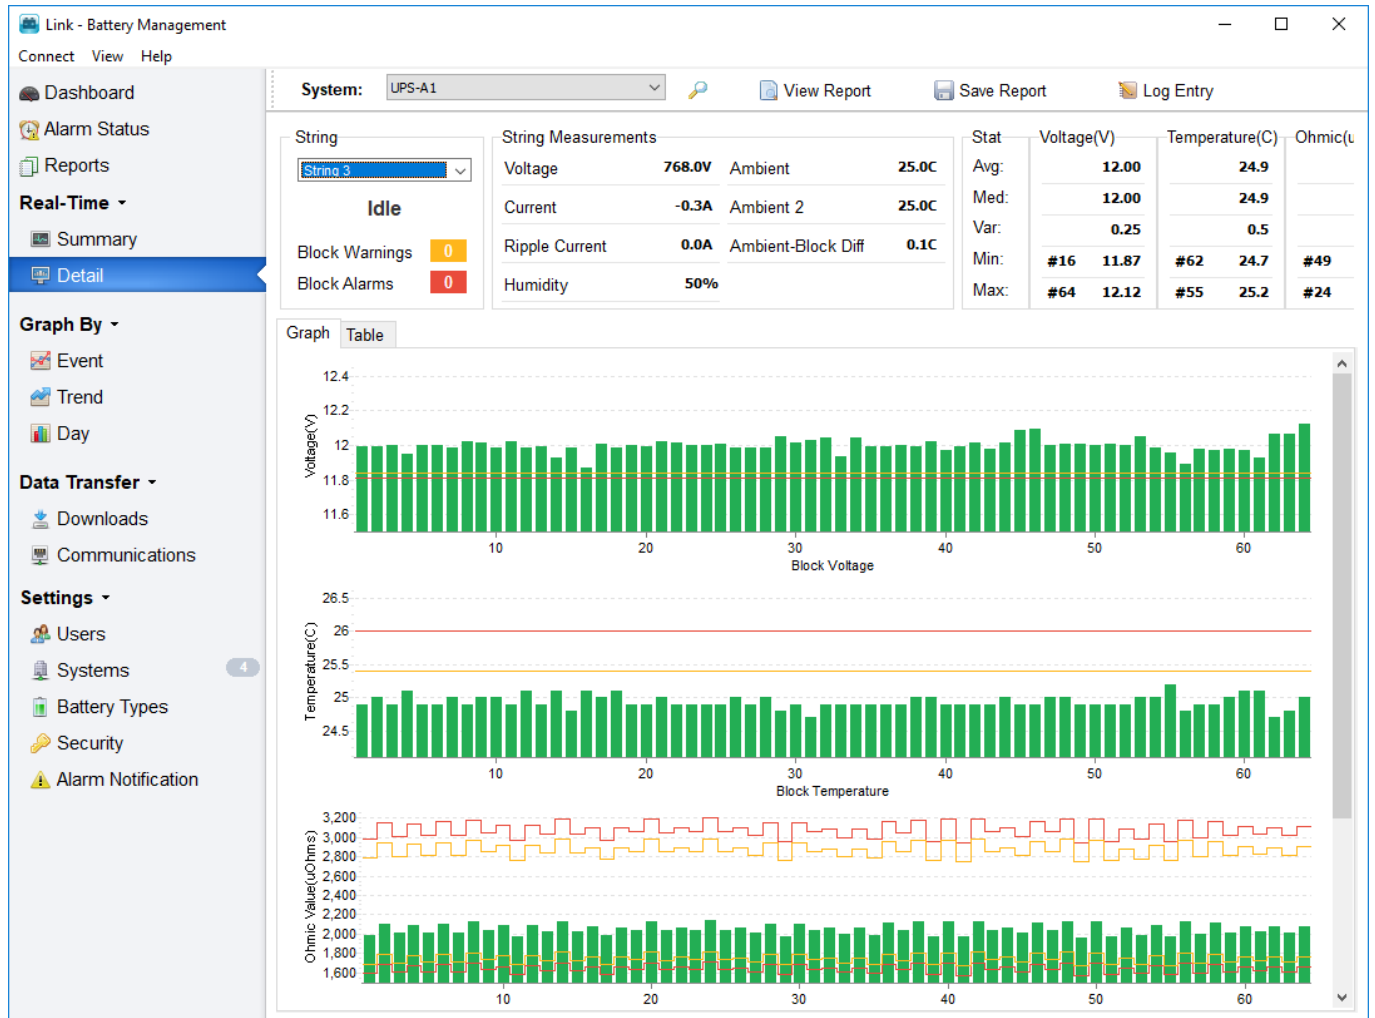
Link - Battery Management

Connect View Help

Dashboard
Alarm Status
Reports
Real-Time
Summary
Detail
Graph By
Event
Trend
Day
Data Transfer
Downloads
Communications
Settings
Users
Systems 4
Battery Types
Security
Alarm Notification

System: UPS-A1 View Report Save Report Log Entry

String
String 3
Idle
Block Warnings 0
Block Alarms 0

String Measurements
Voltage 768.0V Ambient 25.0C
Current -0.3A Ambient 2 25.0C
Ripple Current 0.0A Ambient-Block Diff 0.1C
Humidity 50%

| Stat | Voltage(V) | | Temperature(C) | | Ohmic(u |
|---|---|---|---|---|---|
| Avg: | | 12.00 | | 24.9 | |
| Med: | | 12.00 | | 24.9 | |
| Var: | | 0.25 | | 0.5 | |
| Min: | #16 | 11.87 | #62 | 24.7 | #49 |
| Max: | #64 | 12.12 | #55 | 25.2 | #24 |

Graph Table

12.4
12.2
12
11.8
11.6
Voltage(V)
10 20 30 40 50 60
Block Voltage

26.5
26
25.5
25
24.5
Temperature(C)
10 20 30 40 50 60
Block Temperature

3,200
3,000
2,800
2,600
2,400
2,200
2,000
1,800
1,600
Ohmic Value(uOhms)
10 20 30 40 50 60